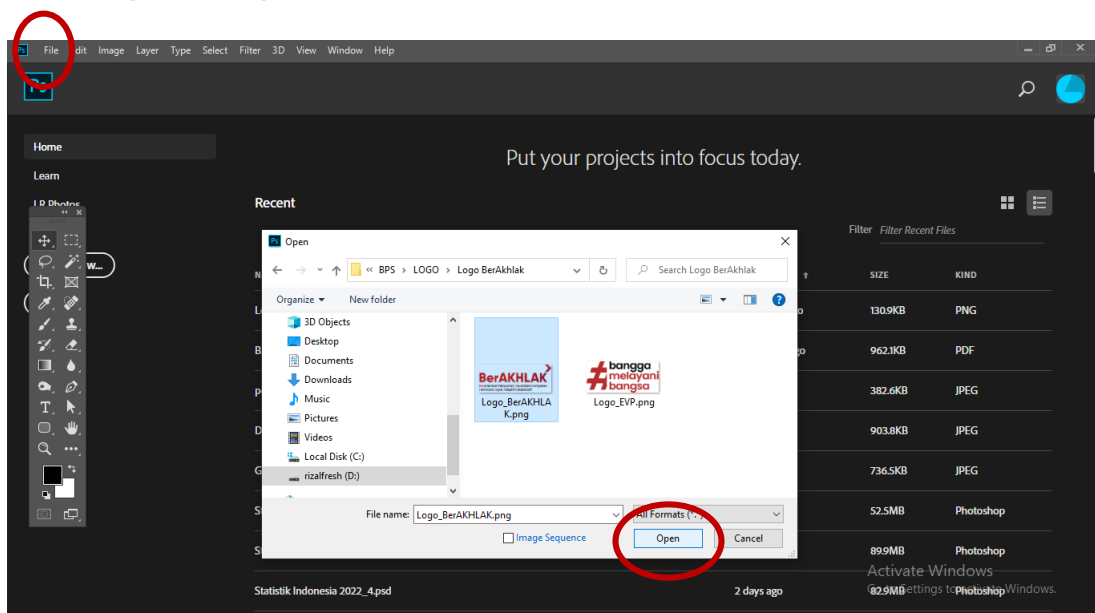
Ps File Edit Image Layer Type Select Filter 3D View Window Help

Home
Learn
LR Photos

Put your projects into focus today.

Recent

Filter Filter Recent Files

N | SIZE | KIND
L | 130.9KB | PNG
B | 962.1KB | PDF
P | 382.6KB | JPEG
D | 903.8KB | JPEG
G | 736.5KB | JPEG
S | 52.5MB | Photoshop
S | 89.9MB | Photoshop
Statistik Indonesia 2022_4.psd | 2 days ago | 82.9MB | Photoshop

Open
« BPS › LOGO › Logo BerAkhlak
Search Logo BerAkhlak
Organize ▾ New folder
3D Objects
Desktop
Documents
Downloads
Music
Pictures
Videos
Local Disk (C:)
rizalfresh (D:)

BerAKHLAK
Logo_BerAKHLAK.png
#bangga melayani bangsa
Logo_EVP.png

File name: Logo_BerAKHLAK.png
All Formats (*.*)
Image Sequence
Open Cancel

Activate Windows
Go to Settings to activate Windows.